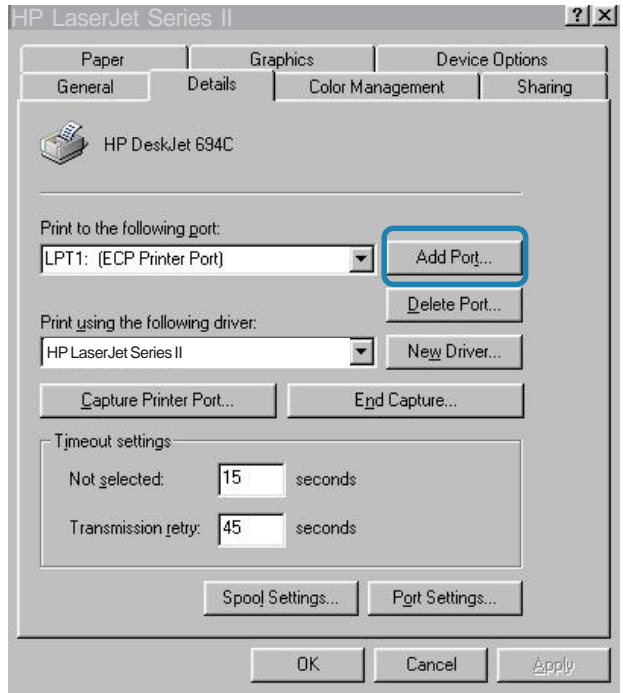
HP LaserJet Series II
?
X

Paper
Graphics
Device Options
General
Details
Color Management
Sharing

HP DeskJet 694C

Print to the following port:
LPT1: (ECP Printer Port)
Add Port...
Delete Port...

Print using the following driver:
HP LaserJet Series II
New Driver...

Capture Printer Port...
End Capture...

Timeout settings
Not selected: 15 seconds
Transmission retry: 45 seconds

Spool Settings...
Port Settings...

OK
Cancel
Apply